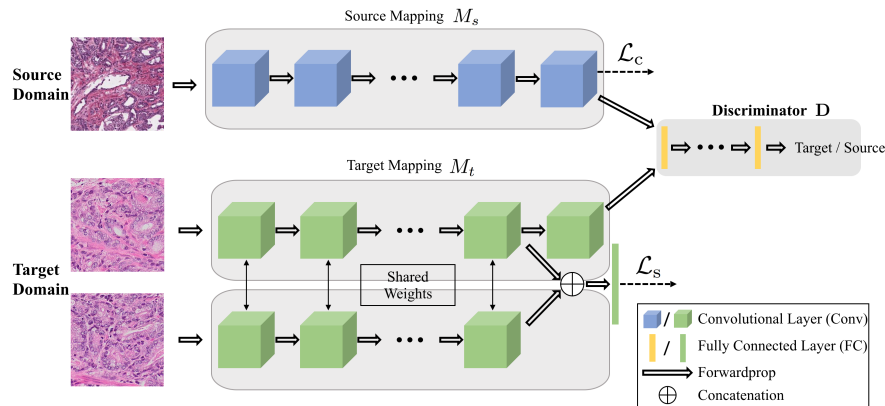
Source Mapping $M_s$

Source Domain

$\mathcal{L}_c$

Discriminator D

Target / Source

Target Mapping $M_t$

Target Domain

Shared Weights

$\mathcal{L}_s$

/ Convolutional Layer (Conv)

/ Fully Connected Layer (FC)

Forwardprop

$\oplus$ Concatenation